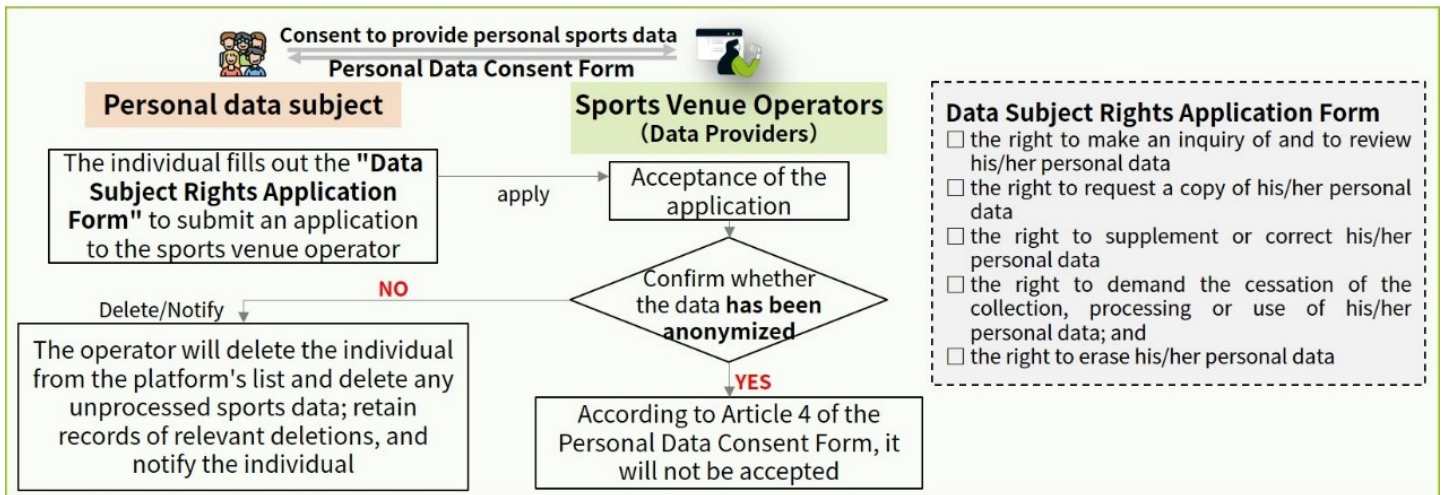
Consent to provide personal sports data

Personal Data Consent Form

Personal data subject

Sports Venue Operators (Data Providers)

The individual fills out the **"Data Subject Rights Application Form"** to submit an application to the sports venue operator

apply

Acceptance of the application

Confirm whether the data **has been anonymized**

NO

Delete/Notify

The operator will delete the individual from the platform's list and delete any unprocessed sports data; retain records of relevant deletions, and notify the individual

YES

According to Article 4 of the Personal Data Consent Form, it will not be accepted

Data Subject Rights Application Form

☐ the right to make an inquiry of and to review his/her personal data

☐ the right to request a copy of his/her personal data

☐ the right to supplement or correct his/her personal data

☐ the right to demand the cessation of the collection, processing or use of his/her personal data; and

☐ the right to erase his/her personal data